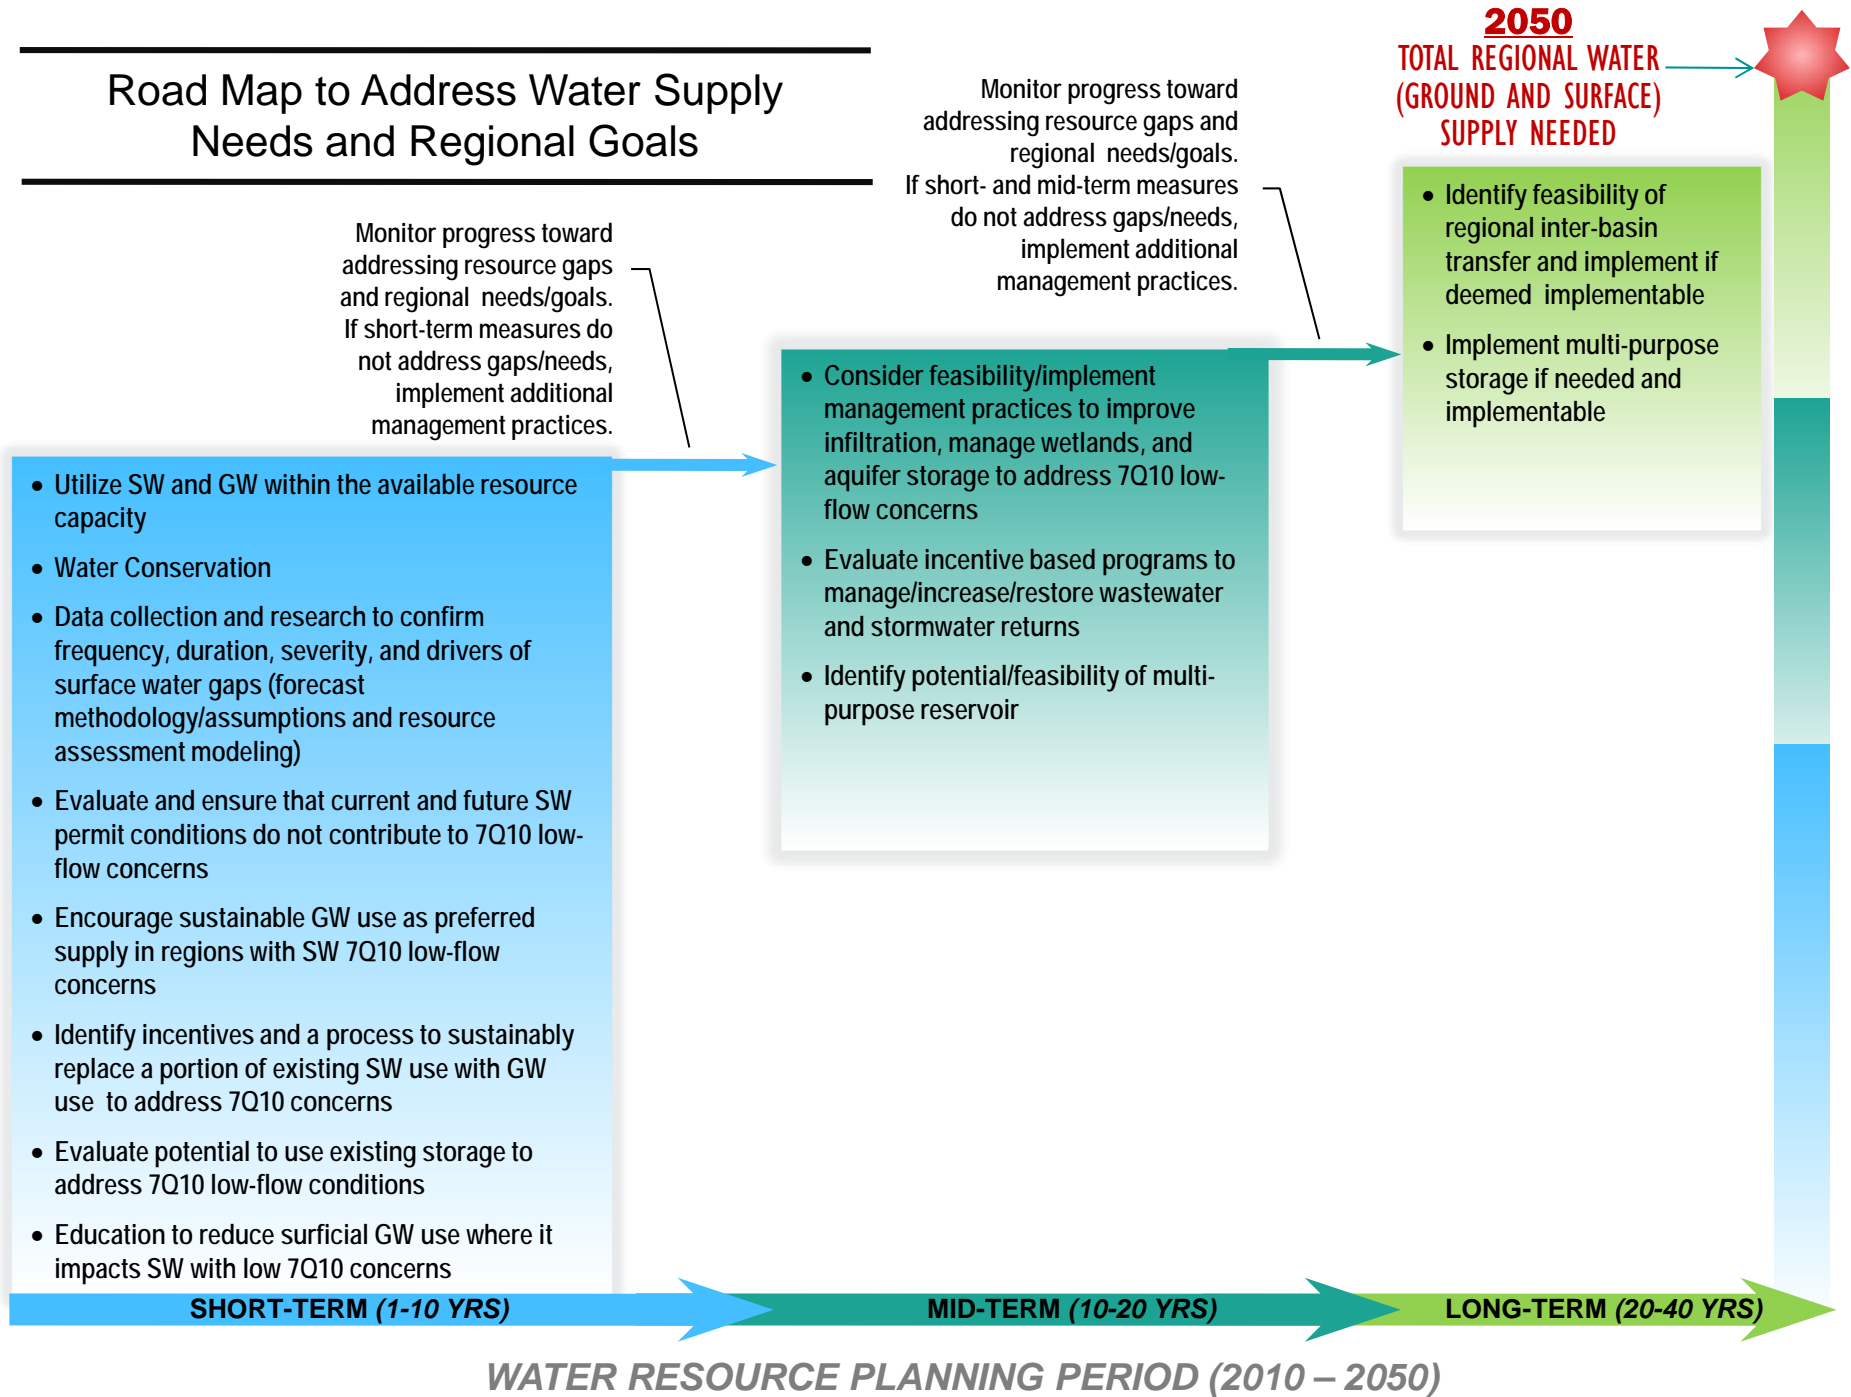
Road Map to Address Water Supply Needs and Regional Goals

2050
TOTAL REGIONAL WATER (GROUND AND SURFACE) SUPPLY NEEDED

Monitor progress toward addressing resource gaps and regional needs/goals. If short- and mid-term measures do not address gaps/needs, implement additional management practices.

Monitor progress toward addressing resource gaps and regional needs/goals. If short-term measures do not address gaps/needs, implement additional management practices.

- Identify feasibility of regional inter-basin transfer and implement if deemed implementable
- Implement multi-purpose storage if needed and implementable

- Consider feasibility/implement management practices to improve infiltration, manage wetlands, and aquifer storage to address 7Q10 low-flow concerns
- Evaluate incentive based programs to manage/increase/restore wastewater and stormwater returns
- Identify potential/feasibility of multi-purpose reservoir

- Utilize SW and GW within the available resource capacity
- Water Conservation
- Data collection and research to confirm frequency, duration, severity, and drivers of surface water gaps (forecast methodology/assumptions and resource assessment modeling)
- Evaluate and ensure that current and future SW permit conditions do not contribute to 7Q10 low-flow concerns
- Encourage sustainable GW use as preferred supply in regions with SW 7Q10 low-flow concerns
- Identify incentives and a process to sustainably replace a portion of existing SW use with GW use to address 7Q10 concerns
- Evaluate potential to use existing storage to address 7Q10 low-flow conditions
- Education to reduce surficial GW use where it impacts SW with low 7Q10 concerns

SHORT-TERM (1-10 YRS)
MID-TERM (10-20 YRS)
LONG-TERM (20-40 YRS)

WATER RESOURCE PLANNING PERIOD (2010 – 2050)